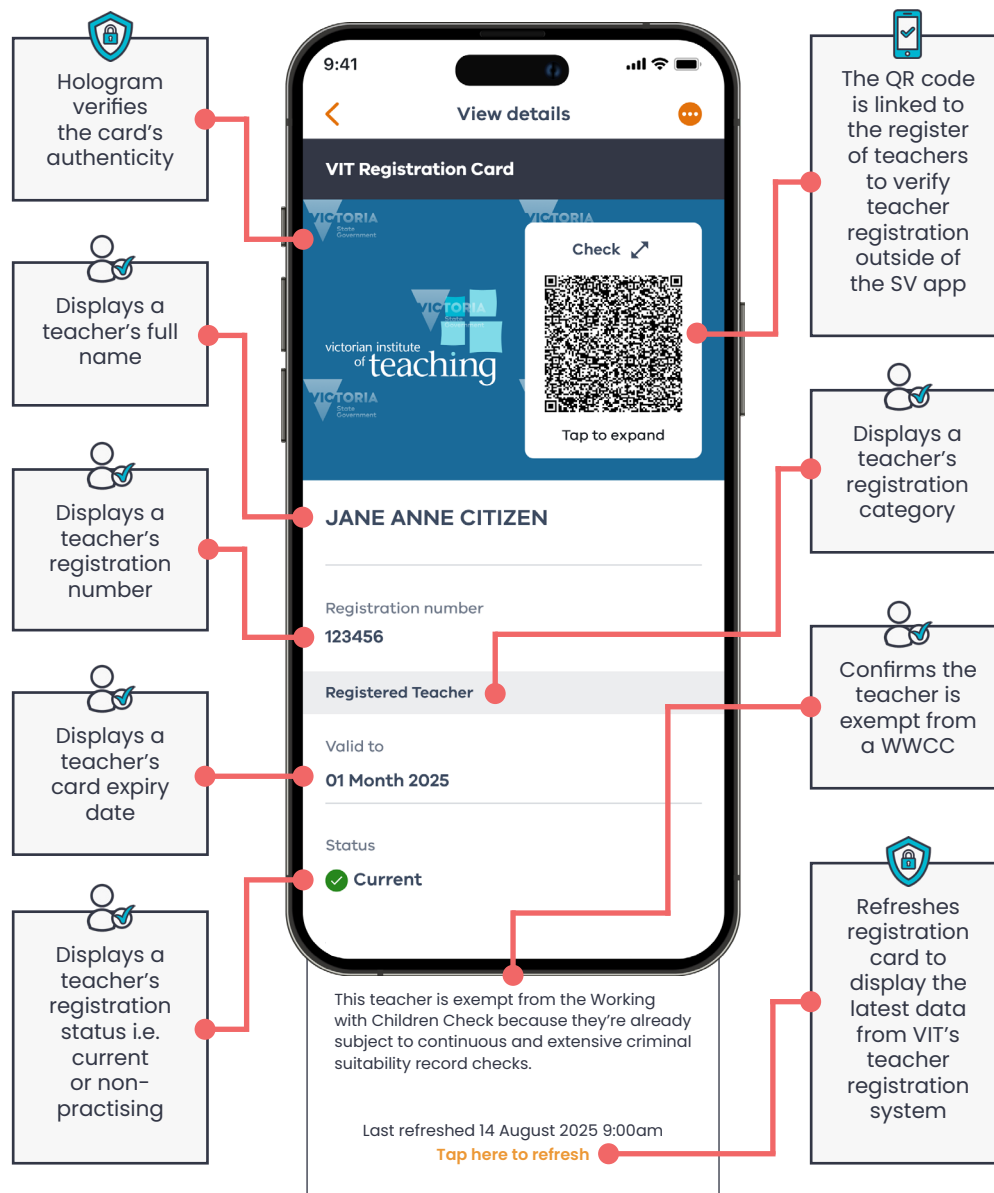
Hologram verifies the card's authenticity

Displays a teacher's full name

Displays a teacher's registration number

Displays a teacher's card expiry date

Displays a teacher's registration status i.e. current or non-practising

9:41

View details

VIT Registration Card

VICTORIA State Government

VICTORIA State Government

VICTORIA State Government

victorian institute of teaching

VICTORIA State Government

Check

Tap to expand

JANE ANNE CITIZEN

Registration number

123456

Registered Teacher

Valid to

01 Month 2025

Status

Current

This teacher is exempt from the Working with Children Check because they're already subject to continuous and extensive criminal suitability record checks.

Last refreshed 14 August 2025 9:00am

Tap here to refresh

The QR code is linked to the register of teachers to verify teacher registration outside of the SV app

Displays a teacher's registration category

Confirms the teacher is exempt from a WWCC

Refreshes registration card to display the latest data from VIT's teacher registration system